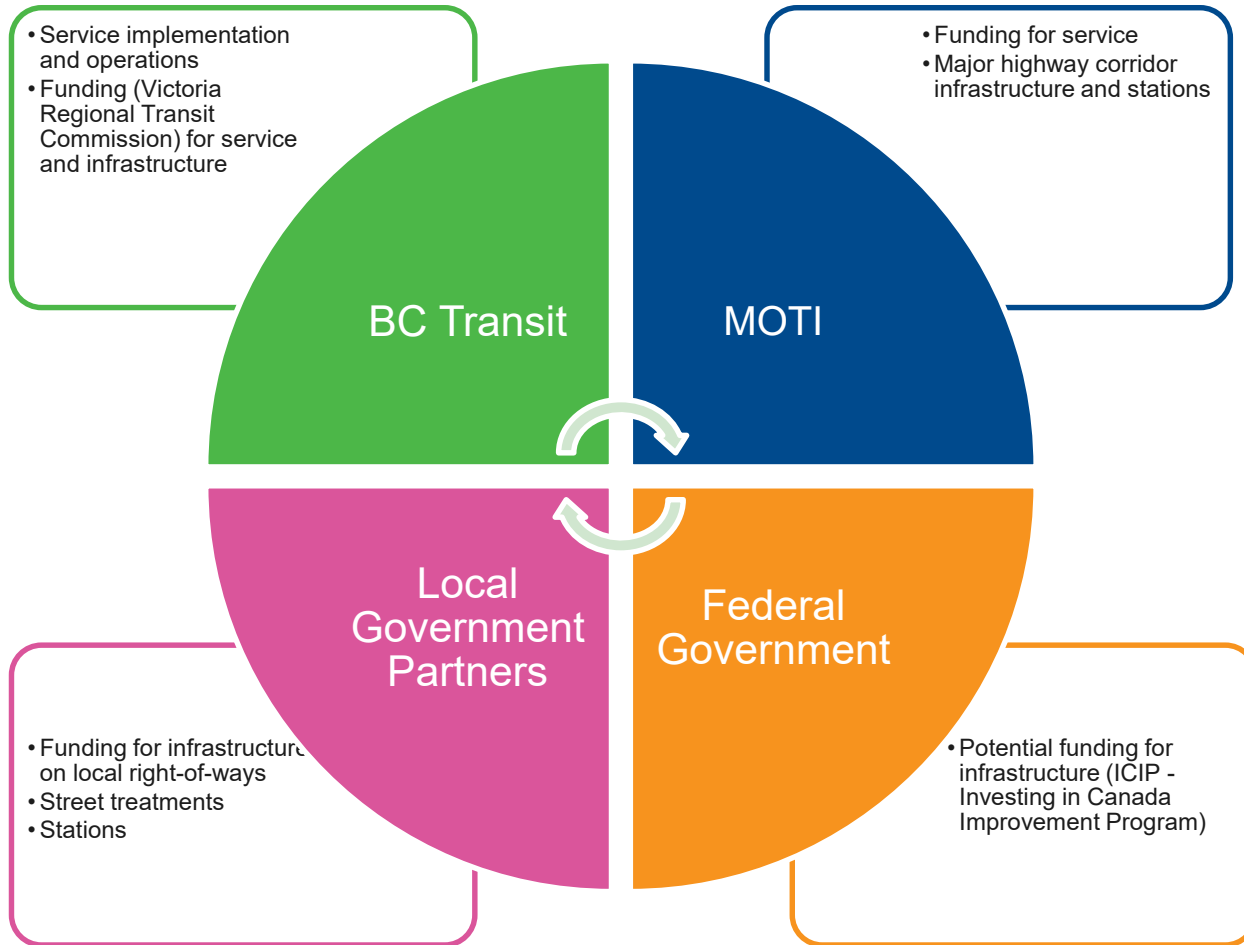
• Service implementation and operations
• Funding (Victoria Regional Transit Commission) for service and infrastructure

• Funding for service
• Major highway corridor infrastructure and stations

BC Transit

MOTI

Local Government Partners

Federal Government

• Funding for infrastructure on local right-of-ways
• Street treatments
• Stations

• Potential funding for infrastructure (ICIP - Investing in Canada Improvement Program)